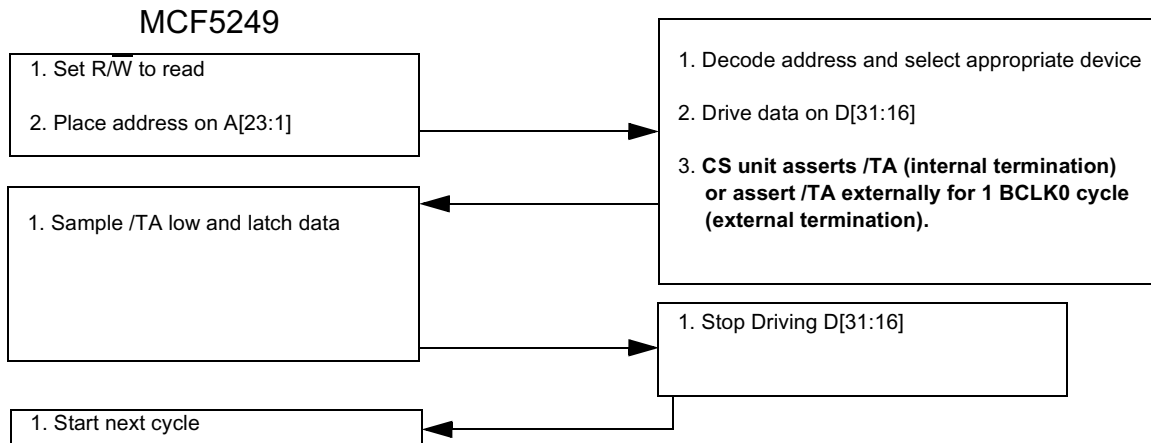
MCF5249

1. Set R/$\overline{W}$ to read

2. Place address on A[23:1]

1. Decode address and select appropriate device

2. Drive data on D[31:16]

3. **CS unit asserts /TA (internal termination) or assert /TA externally for 1 BCLK0 cycle (external termination).**

1. Sample /TA low and latch data

1. Stop Driving D[31:16]

1. Start next cycle